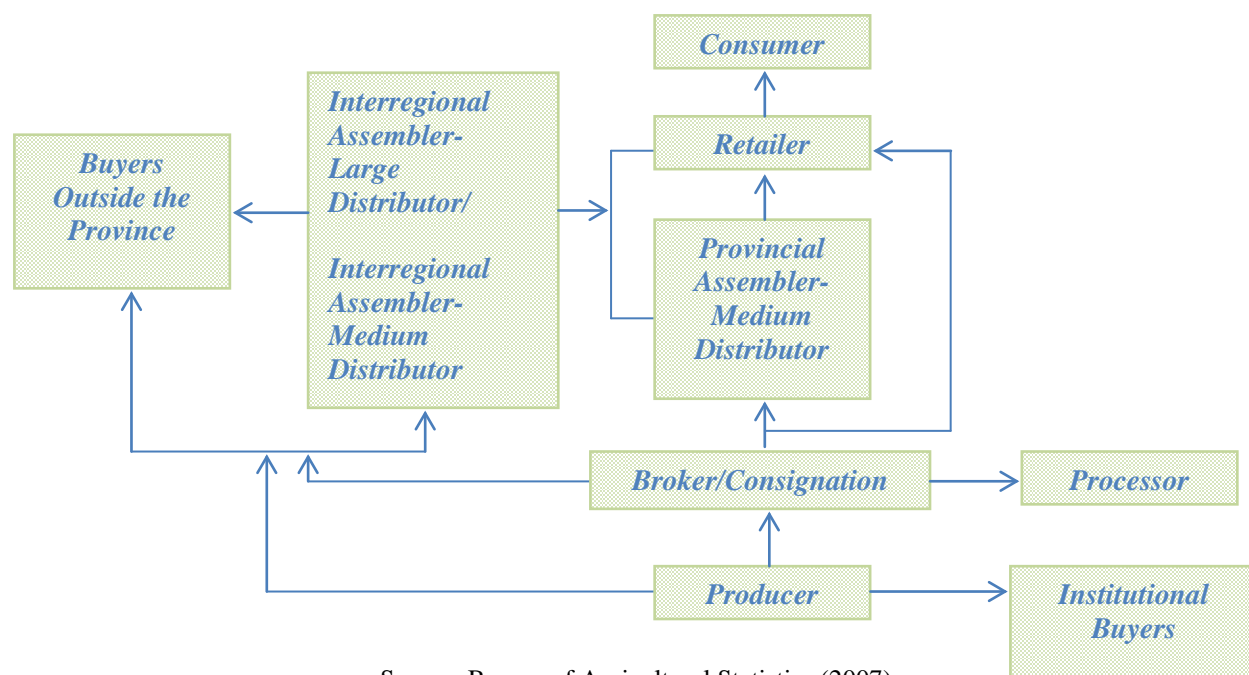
Consumer

Interregional Assembler- Large Distributor/

Interregional Assembler- Medium Distributor

Retailer

Buyers Outside the Province

Provincial Assembler- Medium Distributor

Broker/Consignation

Processor

Producer

Institutional Buyers

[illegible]